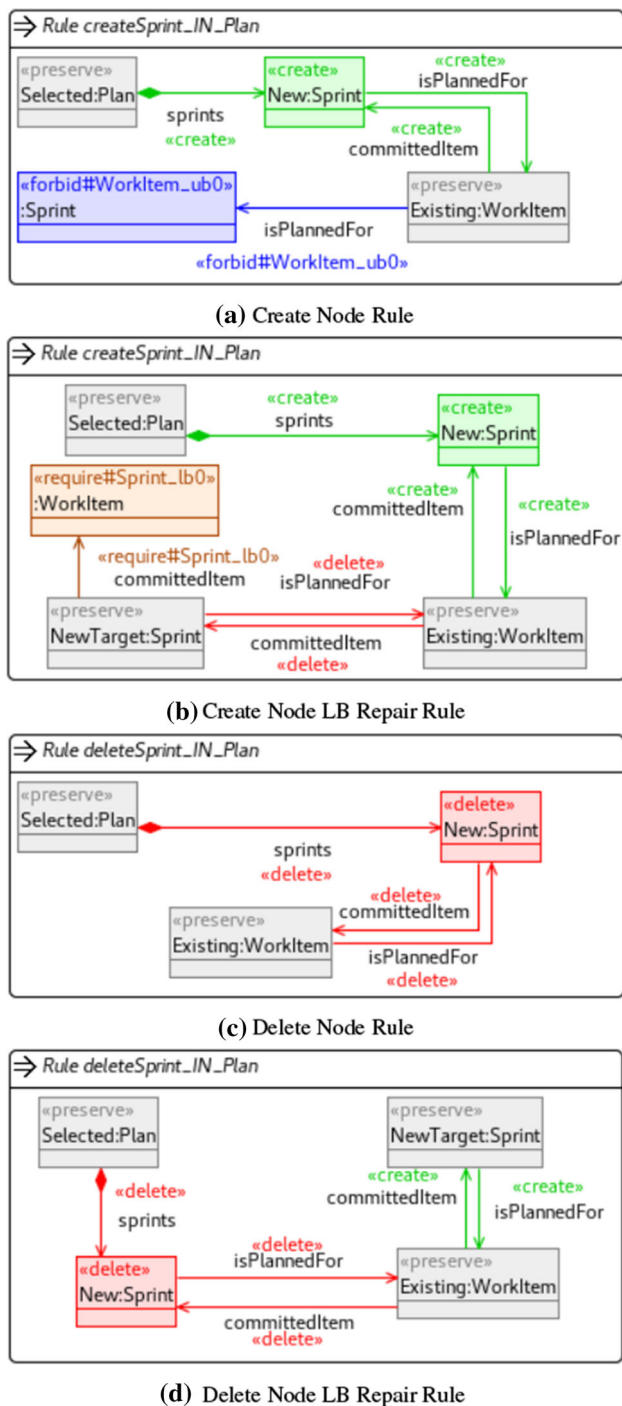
Rule createSprint_IN_Plan

«preserve»
Selected:Plan

sprints
«create»

«create»
New:Sprint

«create»
isPlannedFor

«create»
committedItem

«forbid#WorkItem_ub0»
:Sprint

isPlannedFor
«forbid#WorkItem_ub0»

«preserve»
Existing:WorkItem

**(a)** Create Node Rule

Rule createSprint_IN_Plan

«preserve»
Selected:Plan

«create»
sprints

«create»
New:Sprint

«require#Sprint_lb0»
:WorkItem

«create»
committedItem

«create»
isPlannedFor

«require#Sprint_lb0»
committedItem

«delete»
isPlannedFor

«preserve»
NewTarget:Sprint

committedItem
«delete»

«preserve»
Existing:WorkItem

**(b)** Create Node LB Repair Rule

Rule deleteSprint_IN_Plan

«preserve»
Selected:Plan

«delete»
New:Sprint

sprints
«delete»

«delete»
committedItem

«preserve»
Existing:WorkItem

isPlannedFor
«delete»

**(c)** Delete Node Rule

Rule deleteSprint_IN_Plan

«preserve»
Selected:Plan

«preserve»
NewTarget:Sprint

«delete»
sprints

«create»
committedItem

«create»
isPlannedFor

«delete»
New:Sprint

«delete»
isPlannedFor

«preserve»
Existing:WorkItem

committedItem
«delete»

**(d)** Delete Node LB Repair Rule